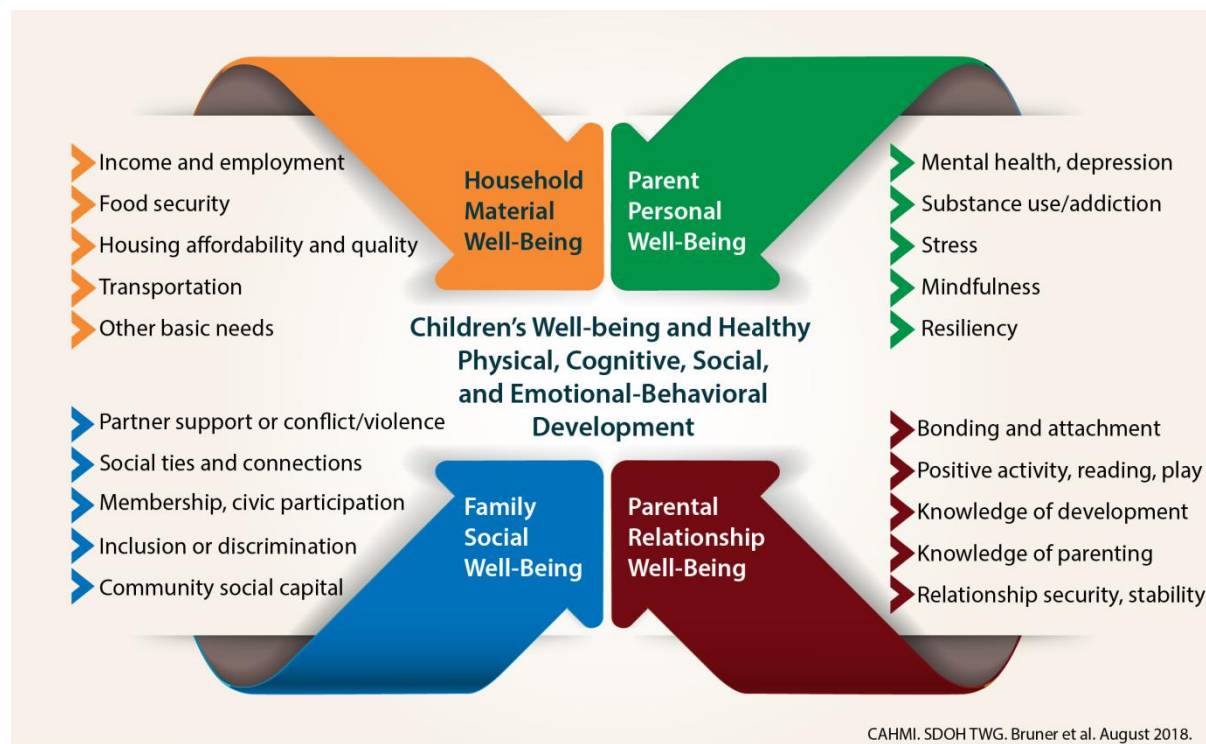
Income and employment
Food security
Housing affordability and quality
Transportation
Other basic needs

Household Material Well-Being

Parent Personal Well-Being

Mental health, depression
Substance use/addiction
Stress
Mindfulness
Resiliency

Children's Well-being and Healthy Physical, Cognitive, Social, and Emotional-Behavioral Development

Partner support or conflict/violence
Social ties and connections
Membership, civic participation
Inclusion or discrimination
Community social capital

Family Social Well-Being

Parental Relationship Well-Being

Bonding and attachment
Positive activity, reading, play
Knowledge of development
Knowledge of parenting
Relationship security, stability

CAHMI. SDOH TWG. Bruner et al. August 2018.